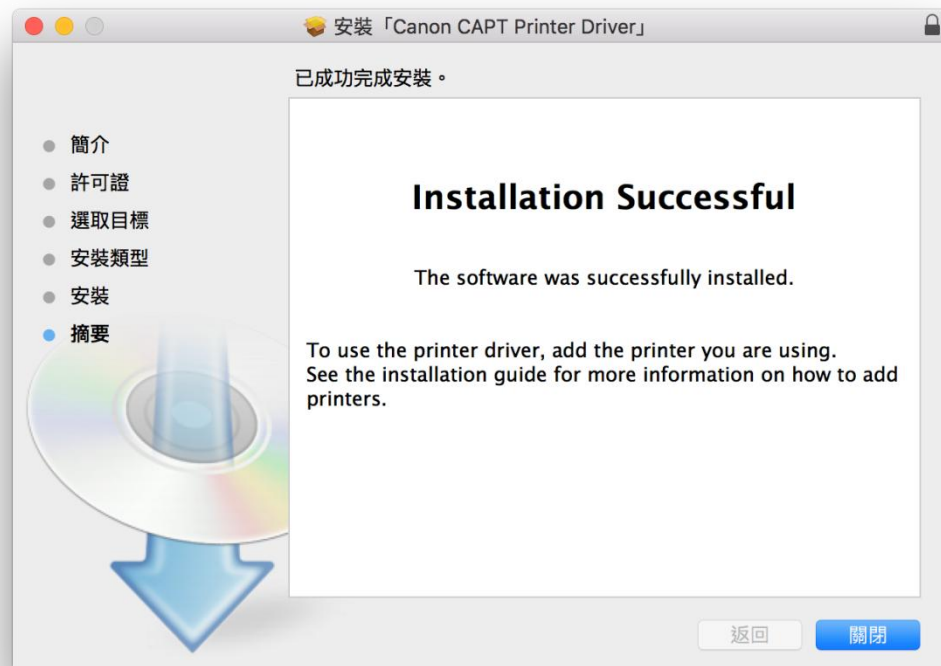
安裝「Canon CAPT Printer Driver」

已成功完成安裝。

簡介
許可證
選取目標
安裝類型
安裝
摘要

Installation Successful

The software was successfully installed.

To use the printer driver, add the printer you are using. See the installation guide for more information on how to add printers.

返回
關閉